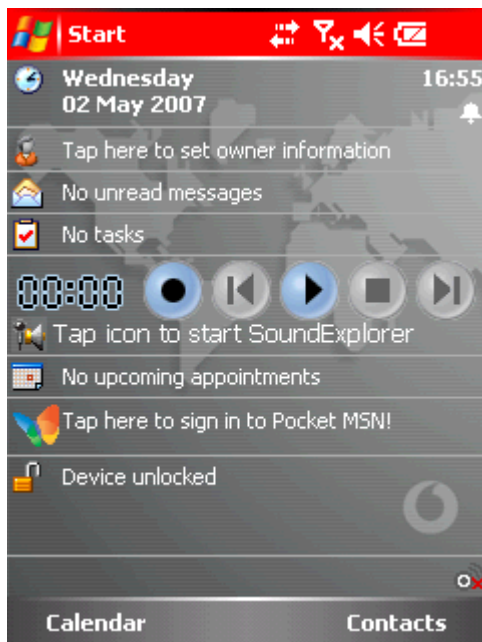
Start

Wednesday
02 May 2007

16:55

Tap here to set owner information

No unread messages

No tasks

00:00

Tap icon to start SoundExplorer

No upcoming appointments

Tap here to sign in to Pocket MSN!

Device unlocked

Calendar

Contacts